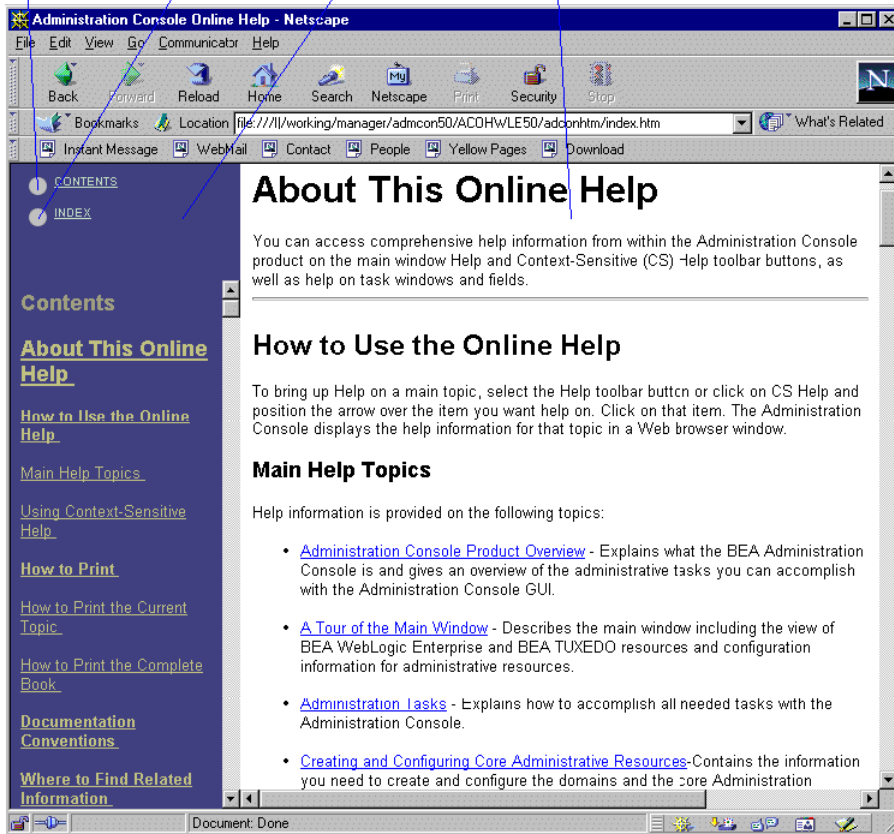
Administration Console Online Help - Netscape

File Edit View Go Communicator Help

Back Forward Reload Home Search Netscape Print Security Stop

Bookmarks Location file:///l/working/manager/admcon50/ACOHWLE50/adconhtm/index.htm What's Related

Instant Message WebMail Contact People Yellow Pages Download

CONTENTS

INDEX

Contents

About This Online Help

How to Use the Online Help

Main Help Topics

Using Context-Sensitive Help

How to Print

How to Print the Current Topic

How to Print the Complete Book

Documentation Conventions

Where to Find Related Information

About This Online Help

You can access comprehensive help information from within the Administration Console product on the main window Help and Context-Sensitive (CS) Help toolbar buttons, as well as help on task windows and fields.

How to Use the Online Help

To bring up Help on a main topic, select the Help toolbar button or click on CS Help and position the arrow over the item you want help on. Click on that item. The Administration Console displays the help information for that topic in a Web browser window.

Main Help Topics

Help information is provided on the following topics:

- Administration Console Product Overview - Explains what the BEA Administration Console is and gives an overview of the administrative tasks you can accomplish with the Administration Console GUI.

- A Tour of the Main Window - Describes the main window including the view of BEA WebLogic Enterprise and BEA TUXEDO resources and configuration information for administrative resources.

- Administration Tasks - Explains how to accomplish all needed tasks with the Administration Console.

- Creating and Configuring Core Administrative Resources-Contains the information you need to create and configure the domains and the core Administration

Document: Done